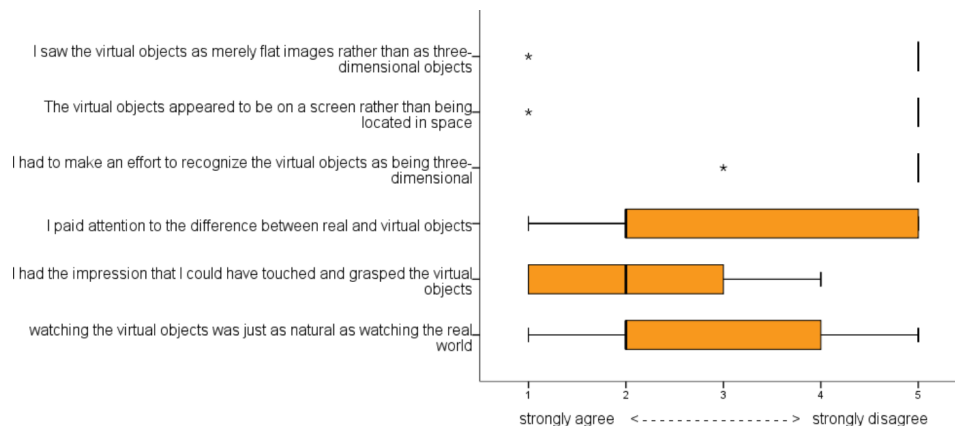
I saw the virtual objects as merely flat images rather than as three-dimensional objects

The virtual objects appeared to be on a screen rather than being located in space

I had to make an effort to recognize the virtual objects as being three-dimensional

I paid attention to the difference between real and virtual objects

I had the impression that I could have touched and grasped the virtual objects

watching the virtual objects was just as natural as watching the real world

1 2 3 4 5

strongly agree <- - - - - - - - - - - - - - - - -> strongly disagree